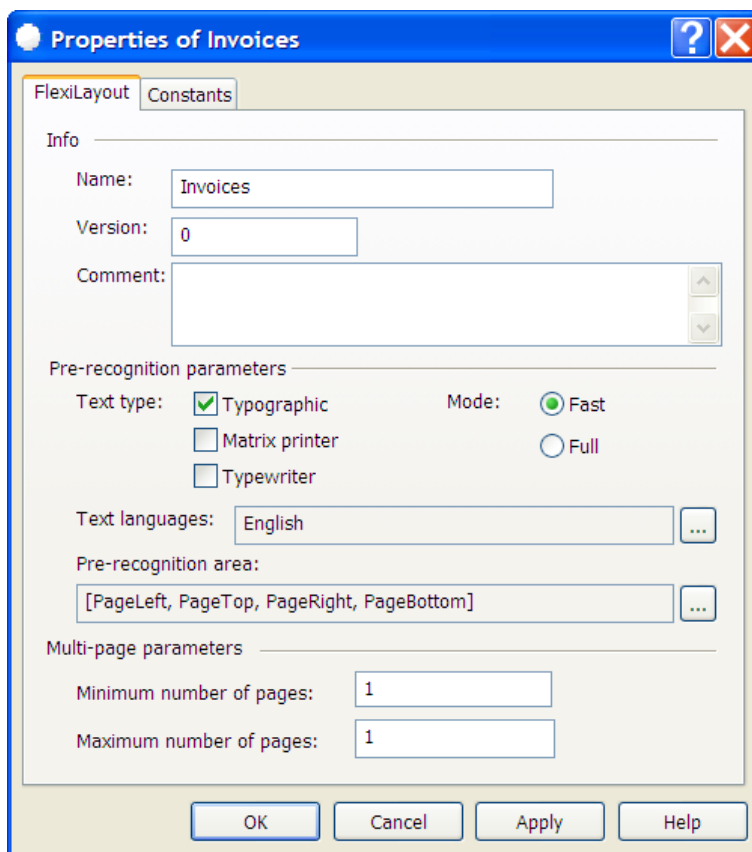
Properties of Invoices

FlexiLayout | Constants

Info

Name: Invoices

Version: 0

Comment:

Pre-recognition parameters

Text type: Typographic

Matrix printer

Typewriter

Mode: Fast

Full

Text languages: English ...

Pre-recognition area:

[PageLeft, PageTop, PageRight, PageBottom] ...

Multi-page parameters

Minimum number of pages: 1

Maximum number of pages: 1

OK | Cancel | Apply | Help